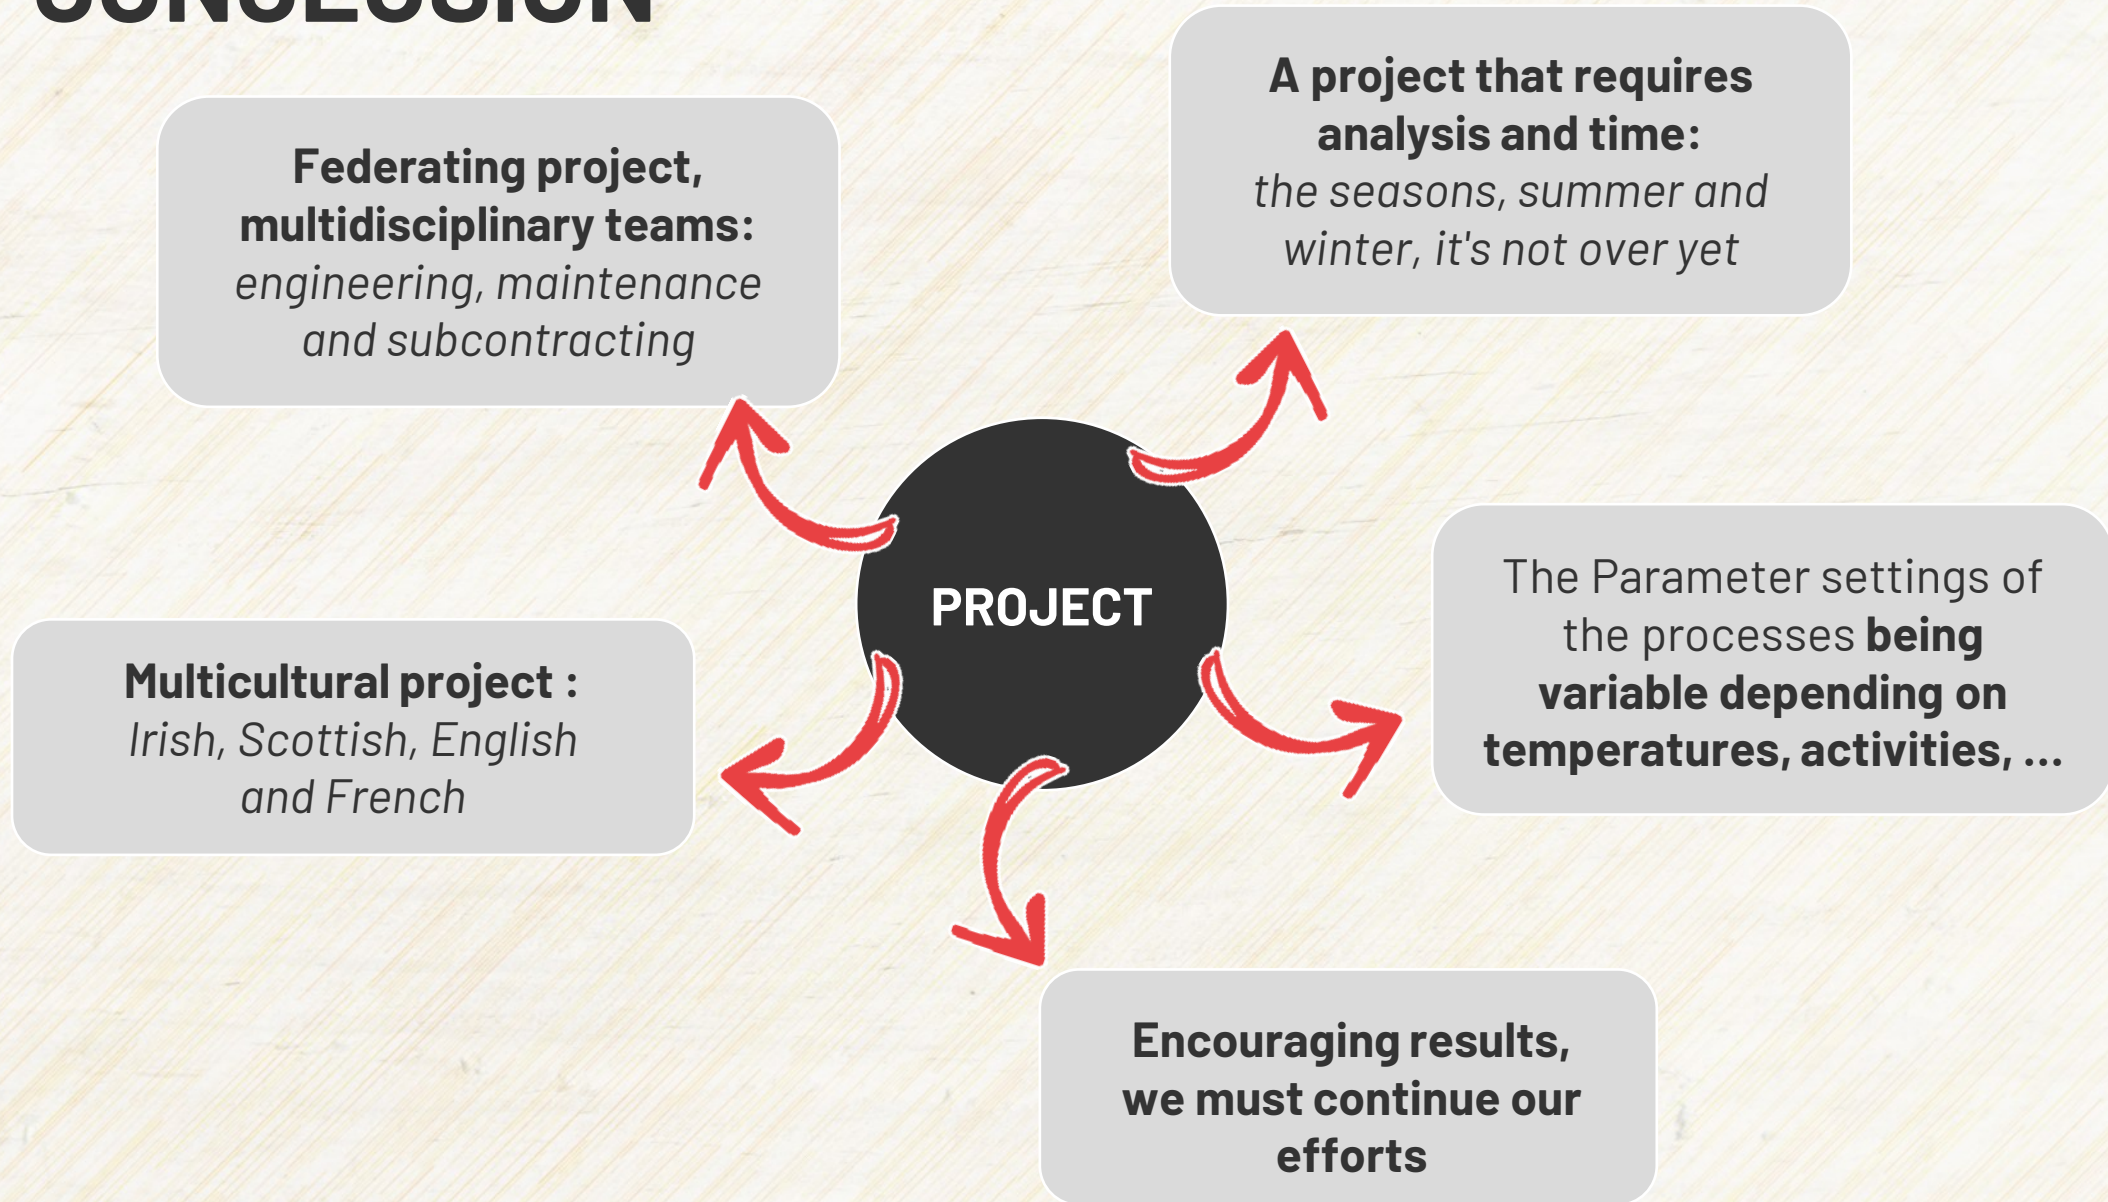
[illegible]

Federating project, multidisciplinary teams: engineering, maintenance and subcontracting

A project that requires analysis and time: the seasons, summer and winter, it's not over yet

PROJECT

Multicultural project : Irish, Scottish, English and French

The Parameter settings of the processes being variable depending on temperatures, activities, ...

Encouraging results, we must continue our efforts